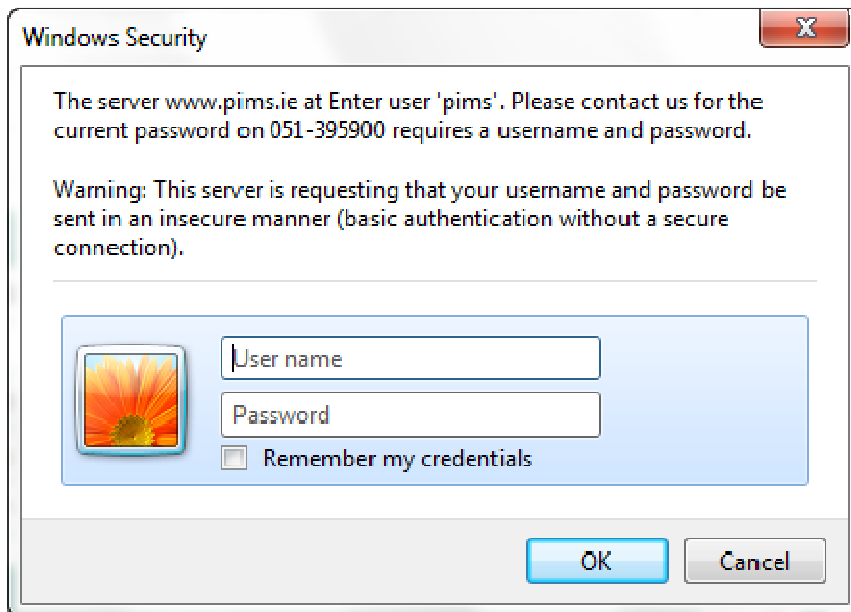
Windows Security

X

The server www.pims.ie at Enter user 'pims'. Please contact us for the current password on 051-395900 requires a username and password.

Warning: This server is requesting that your username and password be sent in an insecure manner (basic authentication without a secure connection).

User name

Password

Remember my credentials

OK

Cancel